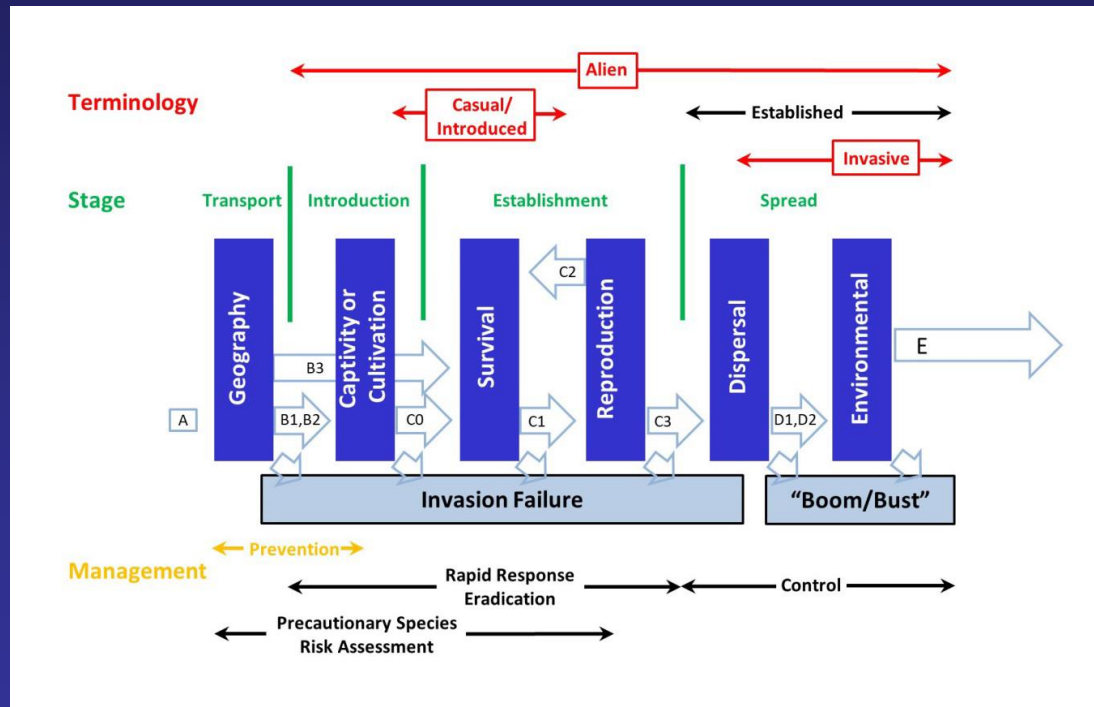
Terminology

Alien

Casual/ Introduced

Established

Invasive

Stage

Transport

Introduction

Establishment

Spread

Geography

Captivity or Cultivation

Survival

Reproduction

Dispersal

Environmental

C2

B3

E

A

B1,B2

C0

C1

C3

D1,D2

Invasion Failure

"Boom/Bust"

Management

Prevention

Rapid Response Eradication

Control

Precautionary Species Risk Assessment